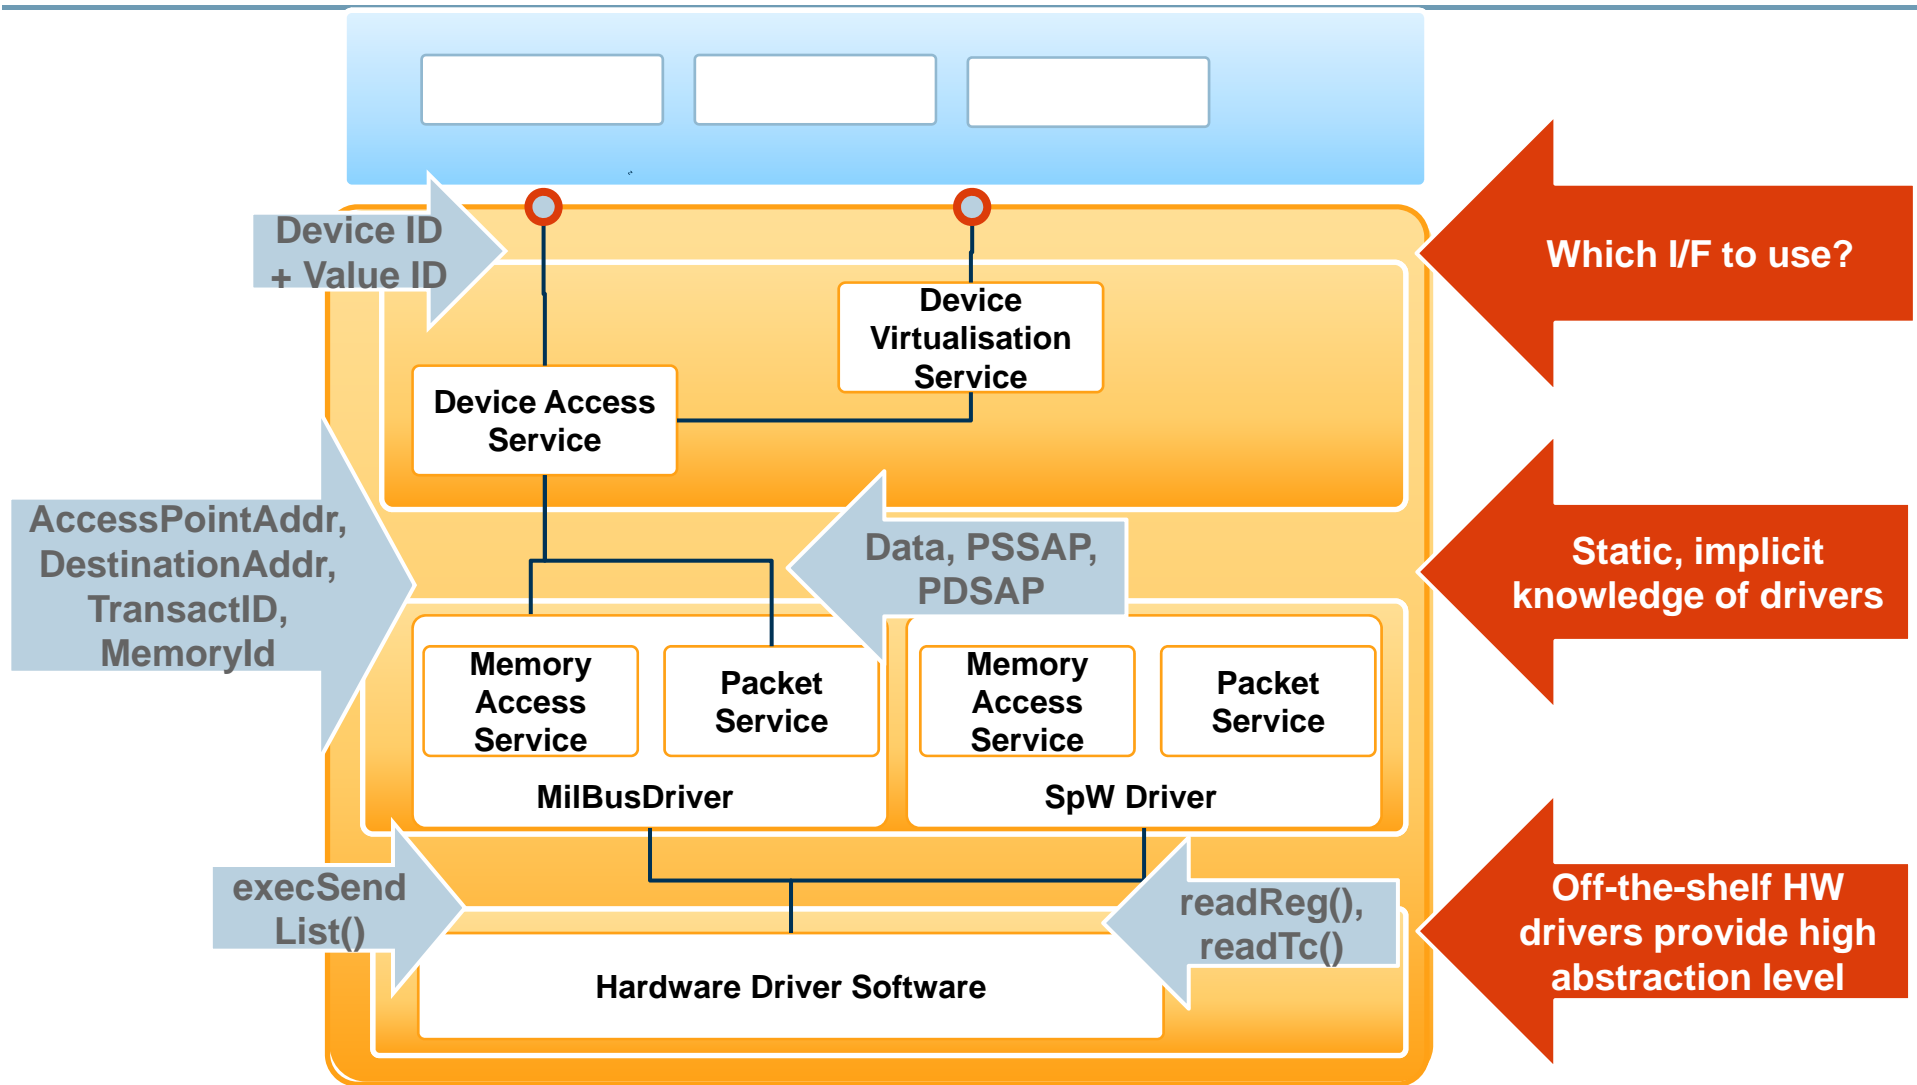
Device ID + Value ID

Device Virtualisation Service

Device Access Service

Which I/F to use?

AccessPointAddr, DestinationAddr, TransactID, MemoryId

Data, PSSAP, PDSAP

Static, implicit knowledge of drivers

Memory Access Service

Packet Service

MilBusDriver

Memory Access Service

Packet Service

SpW Driver

execSend List()

readReg(), readTc()

Off-the-shelf HW drivers provide high abstraction level

Hardware Driver Software